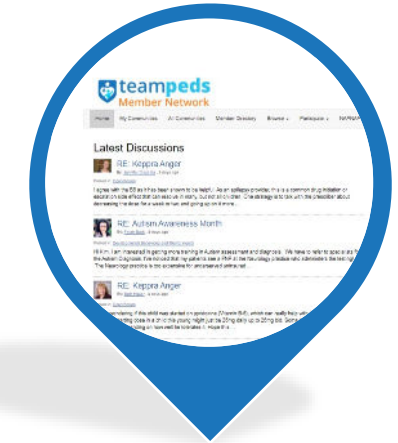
teampeds
Member Network

Home | My Communities | All Communities | Member Directory | Browse | Participate | NAPNAP

Latest Discussions

RE: Keppra Anger
By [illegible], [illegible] ago

I agree with the B6 as it has been proven to be helpful. As an epilepsy provider, this is a common drug irritation or escalation side effect that can also be in early, but not all children. One strategy is to talk with the prescriber about decreasing the dose for a week or two and going up on it more...

Posted in: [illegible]

RE: Autism Awareness Month
By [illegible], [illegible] ago

Posted in: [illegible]

Hi Kim, I am interested in getting more training in Autism assessment and diagnosis. We have to refer to specialists for the Autism Diagnosis. I've noticed that my patients see a PNP at the Neurology practice who administers the testing. The Neurology practice is too expensive for uninsured/underinsured...

RE: Keppra Anger
By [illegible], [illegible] ago

Posted in: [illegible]

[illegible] considering if this child was started on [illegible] (Marvin B6), which can really help with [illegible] starting dose is a bit on this young might just be 25mg daily up to 25mg bid. Some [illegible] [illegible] up on how well he tolerates it. Hope this...